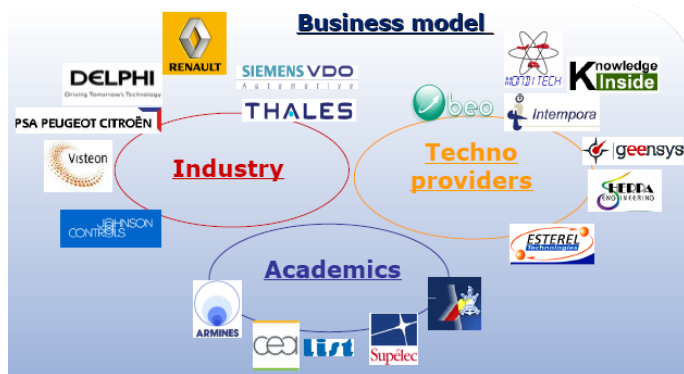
Business model

RENAULT

DELPHI
Driving Tomorrow's Technology

SIEMENS VDO
Automotive

THALES

PSA PEUGEOT CITROËN

Visteon

Industry

JOHNSON CONTROLS

MONDI TECH

Knowledge Inside

beo

Intempora

Techno providers

geensys

HERPA ENGINEERING

ESTEREL Technologies

Academics

ARMINES

cea list

Supélec